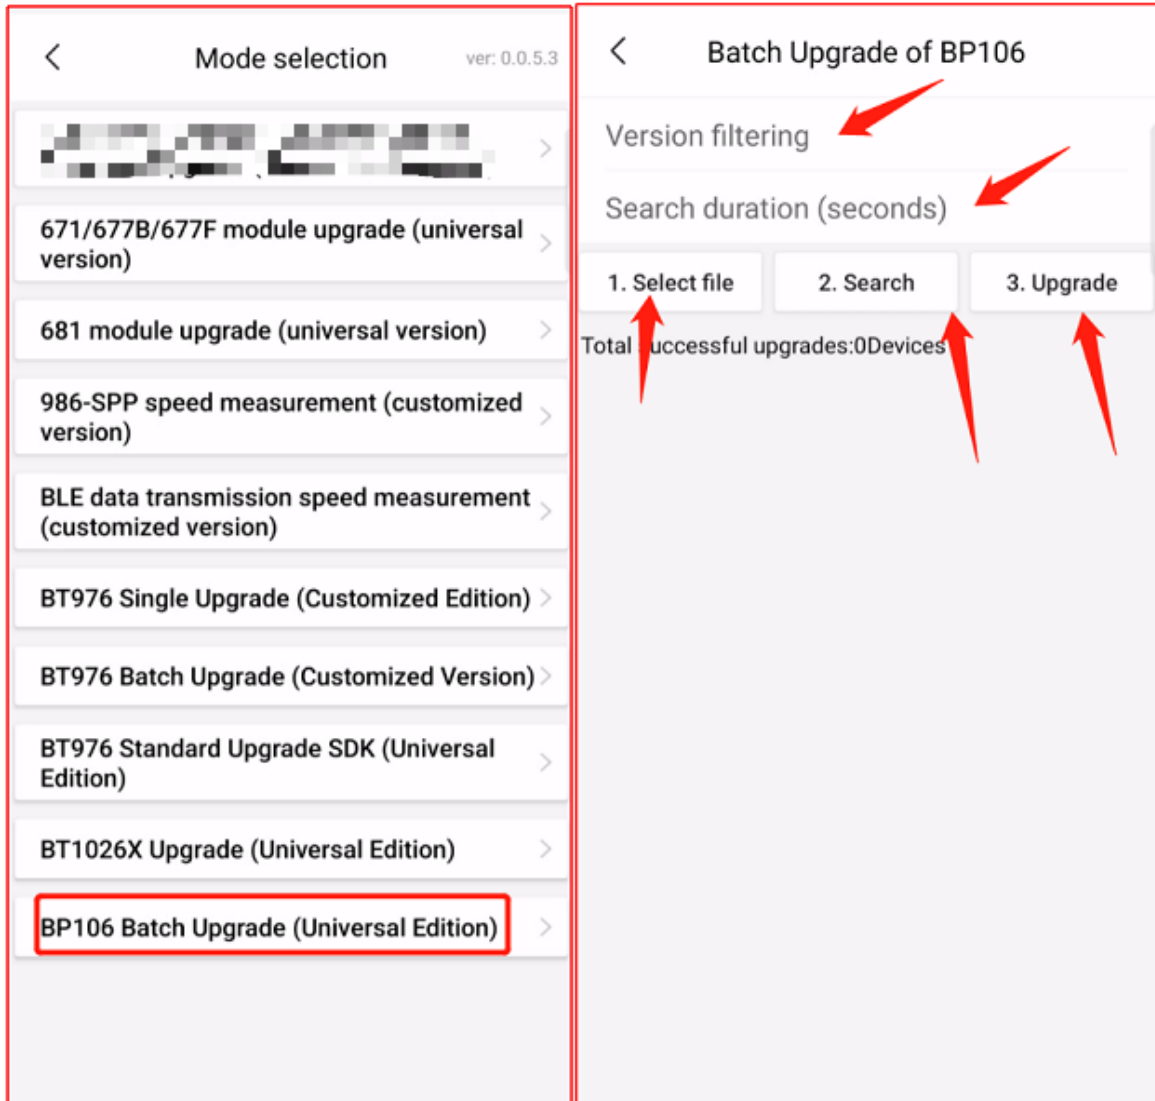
Mode selection ver: 0.0.5.3

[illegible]

671/677B/677F module upgrade (universal version)

681 module upgrade (universal version)

986-SPP speed measurement (customized version)

BLE data transmission speed measurement (customized version)

BT976 Single Upgrade (Customized Edition)

BT976 Batch Upgrade (Customized Version)

BT976 Standard Upgrade SDK (Universal Edition)

BT1026X Upgrade (Universal Edition)

BP106 Batch Upgrade (Universal Edition)

Batch Upgrade of BP106

Version filtering

Search duration (seconds)

1. Select file

2. Search

3. Upgrade

Total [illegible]uccessful upgrades:0Devices